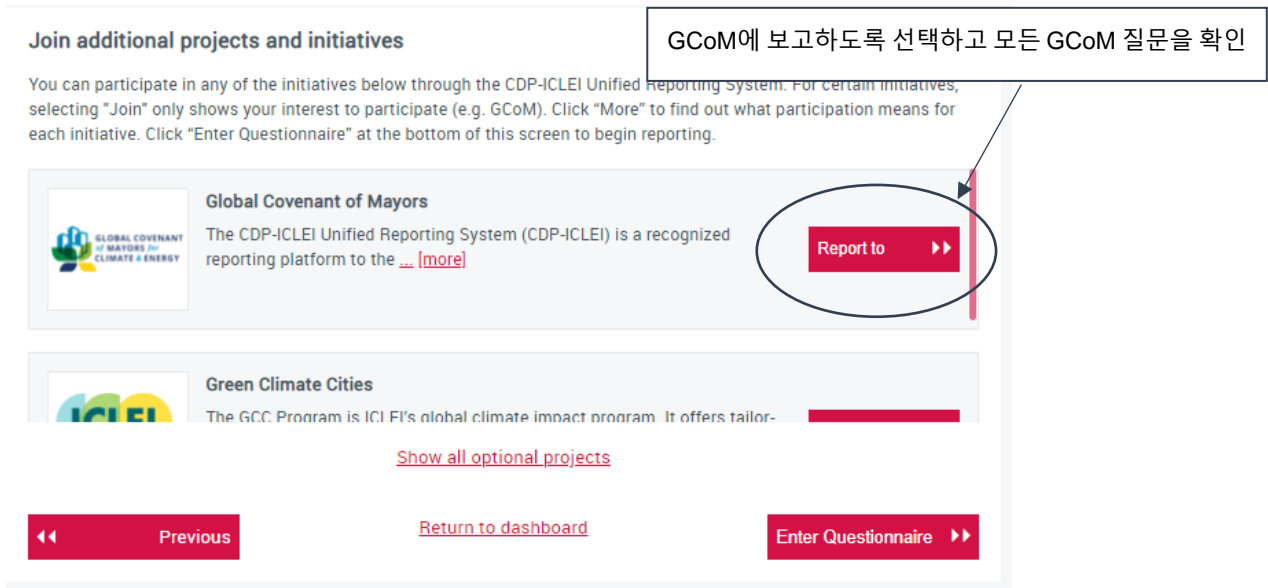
Join additional projects and initiatives

GCoM에 보고하도록 선택하고 모든 GCoM 질문을 확인

You can participate in any of the initiatives below through the CDP-ICLEI Unified Reporting System. For certain initiatives, selecting "Join" only shows your interest to participate (e.g. GCoM). Click "More" to find out what participation means for each initiative. Click "Enter Questionnaire" at the bottom of this screen to begin reporting.

GLOBAL COVENANT of MAYORS for CLIMATE & ENERGY

Global Covenant of Mayors

The CDP-ICLEI Unified Reporting System (CDP-ICLEI) is a recognized reporting platform to the ... [more]

Report to

ICLEI

Green Climate Cities

The GCC Program is ICLEI's global climate impact program. It offers tailor-

Show all optional projects

Previous

Return to dashboard

Enter Questionnaire